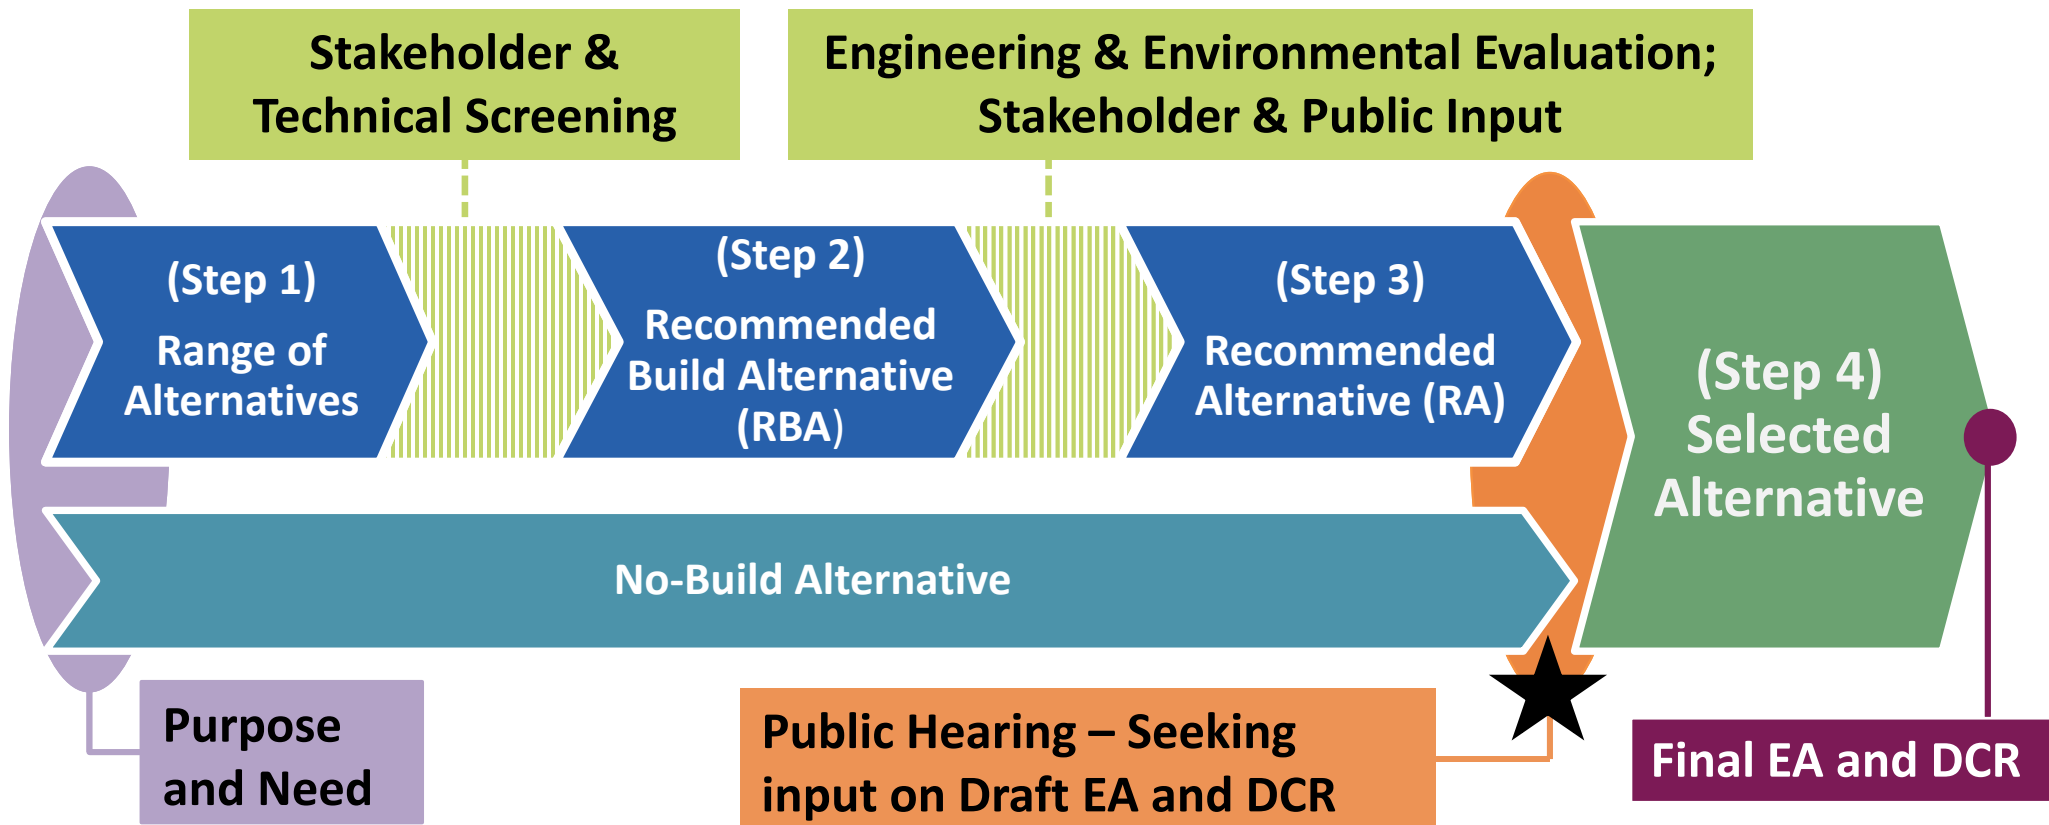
Stakeholder & Technical Screening

Engineering & Environmental Evaluation; Stakeholder & Public Input

(Step 1) Range of Alternatives

(Step 2) Recommended Build Alternative (RBA)

(Step 3) Recommended Alternative (RA)

(Step 4) Selected Alternative

No-Build Alternative

Purpose and Need

Public Hearing – Seeking input on Draft EA and DCR

Final EA and DCR